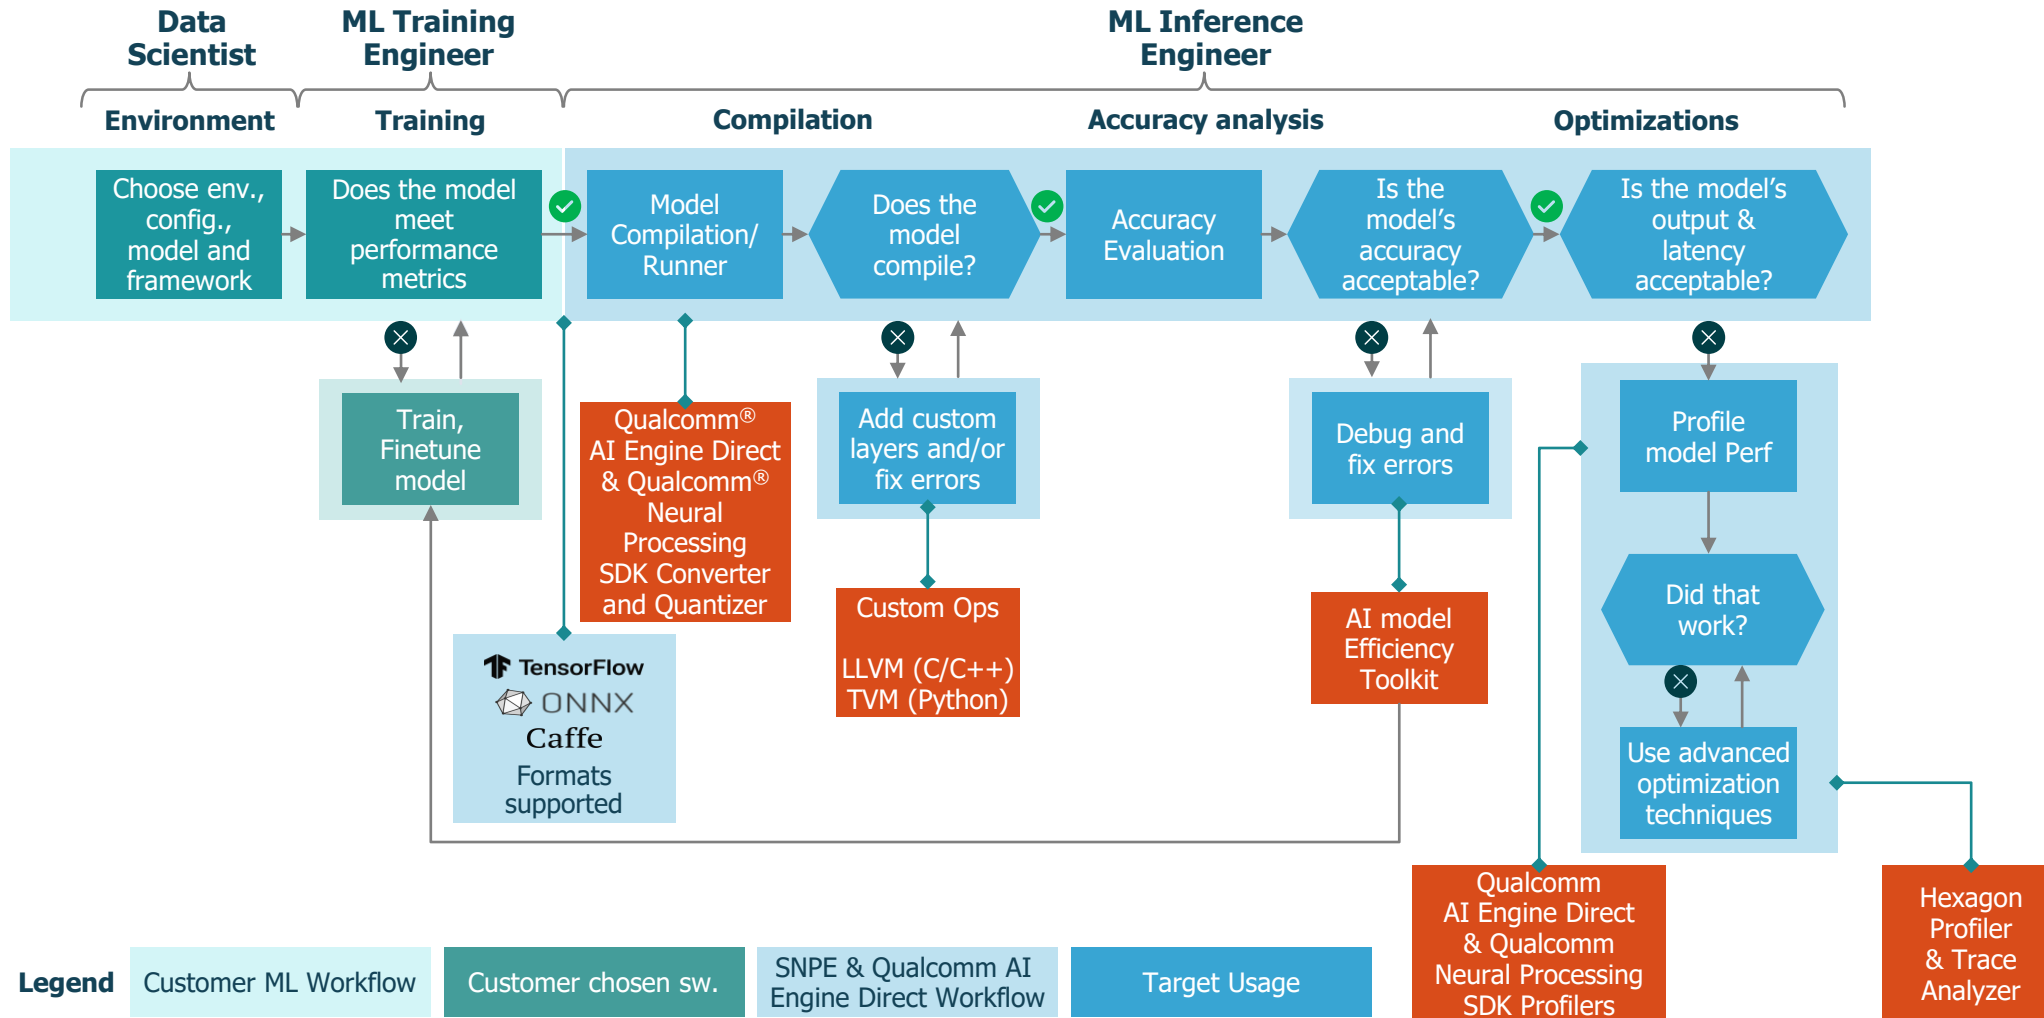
Data Scientist

ML Training Engineer

ML Inference Engineer

Environment

Training

Compilation

Accuracy analysis

Optimizations

Choose env., config., model and framework

Does the model meet performance metrics

Model Compilation/ Runner

Does the model compile?

Accuracy Evaluation

Is the model's accuracy acceptable?

Is the model's output & latency acceptable?

Train, Finetune model

Qualcomm® AI Engine Direct & Qualcomm® Neural Processing SDK Converter and Quantizer

Add custom layers and/or fix errors

Debug and fix errors

Profile model Perf

TensorFlow
ONNX
Caffe
Formats supported

Custom Ops

LLVM (C/C++)
TVM (Python)

AI model Efficiency Toolkit

Did that work?

Use advanced optimization techniques

Qualcomm AI Engine Direct & Qualcomm Neural Processing SDK Profilers

Hexagon Profiler & Trace Analyzer

Legend

Customer ML Workflow

Customer chosen sw.

SNPE & Qualcomm AI Engine Direct Workflow

Target Usage